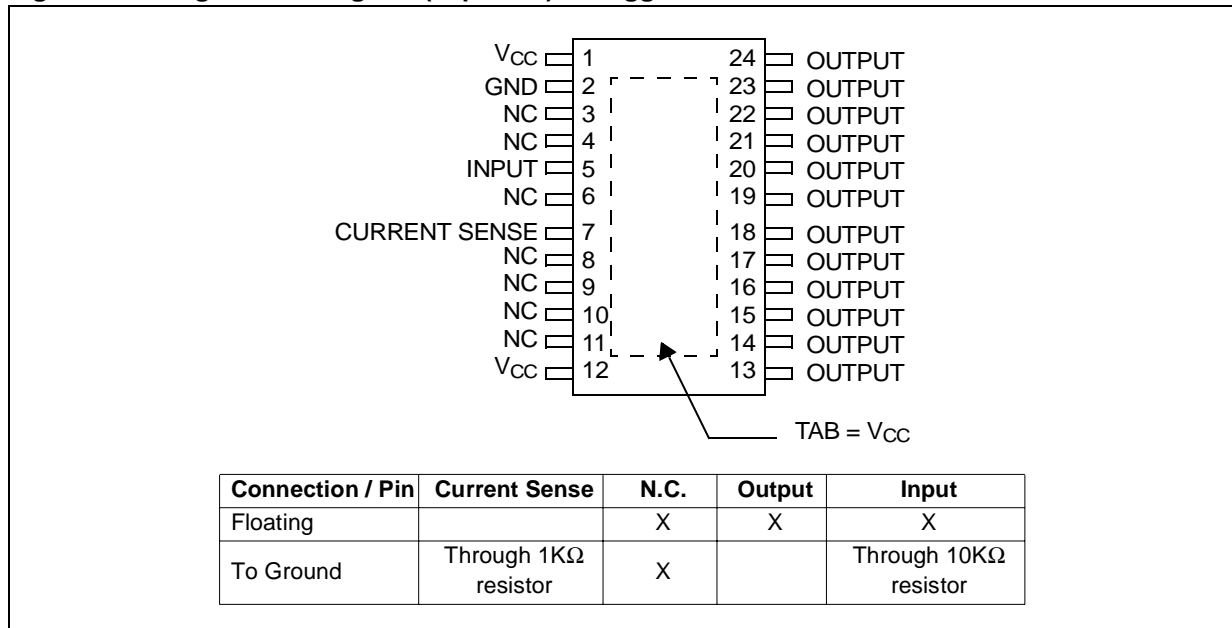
$V_{CC}$ 1
GND 2
NC 3
NC 4
INPUT 5
NC 6
CURRENT SENSE 7
NC 8
NC 9
NC 10
NC 11
$V_{CC}$ 12

24 OUTPUT
23 OUTPUT
22 OUTPUT
21 OUTPUT
20 OUTPUT
19 OUTPUT
18 OUTPUT
17 OUTPUT
16 OUTPUT
15 OUTPUT
14 OUTPUT
13 OUTPUT

TAB = $V_{CC}$

| Connection / Pin | Current Sense | N.C. | Output | Input |
|---|---|---|---|---|
| Floating | | X | X | X |
| To Ground | Through 1K$\Omega$ resistor | X | | Through 10K$\Omega$ resistor |